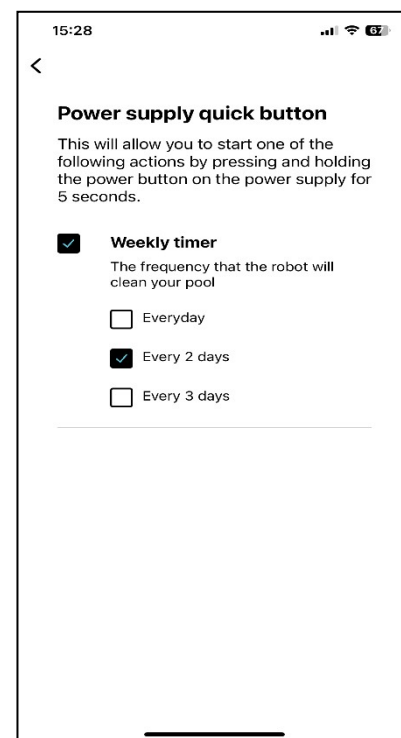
15:28

67

<

Power supply quick button

This will allow you to start one of the following actions by pressing and holding the power button on the power supply for 5 seconds.

Weekly timer

The frequency that the robot will clean your pool

Everyday

Every 2 days

Every 3 days